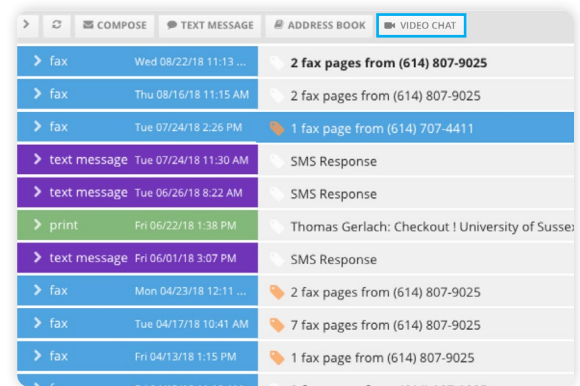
> | COMPOSE | TEXT MESSAGE | ADDRESS BOOK | VIDEO CHAT

| | | |
|---|---|---|
| > fax | Wed 08/22/18 11:13 ... | 2 fax pages from (614) 807-9025 |
| > fax | Thu 08/16/18 11:15 AM | 2 fax pages from (614) 807-9025 |
| > fax | Tue 07/24/18 2:26 PM | 1 fax page from (614) 707-4411 |
| > text message | Tue 07/24/18 11:30 AM | SMS Response |
| > text message | Tue 06/26/18 8:22 AM | SMS Response |
| > print | Fri 06/22/18 1:38 PM | Thomas Gerlach: Checkout ! University of Sussex |
| > text message | Fri 06/01/18 3:07 PM | SMS Response |
| > fax | Mon 04/23/18 12:11 ... | 2 fax pages from (614) 807-9025 |
| > fax | Tue 04/17/18 10:41 AM | 7 fax pages from (614) 807-9025 |
| > fax | Fri 04/13/18 1:15 PM | 1 fax page from (614) 807-9025 |
| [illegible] | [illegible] | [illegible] |